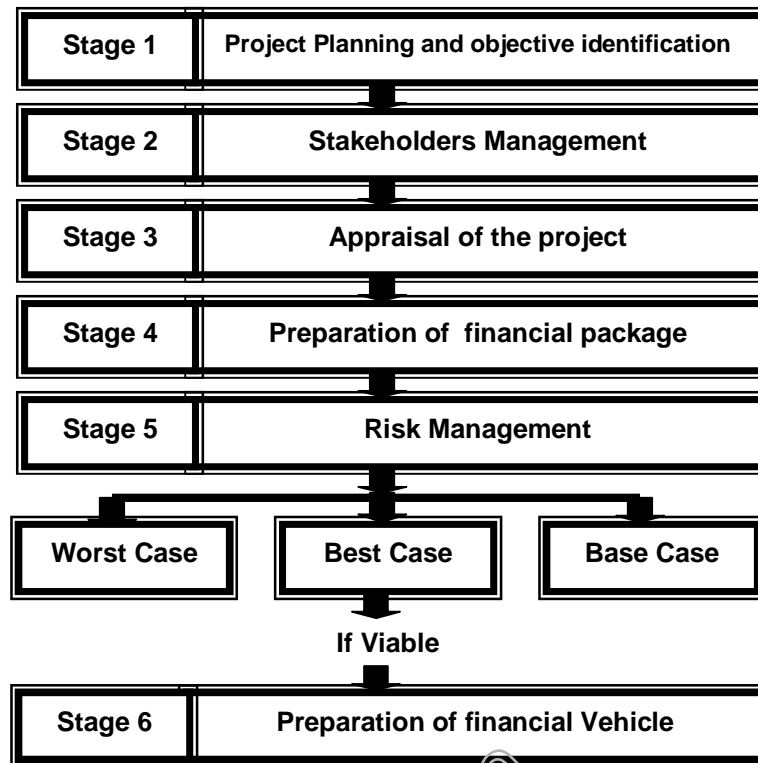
Stage 1
Project Planning and objective identification

Stage 2
Stakeholders Management

Stage 3
Appraisal of the project

Stage 4
Preparation of financial package

Stage 5
Risk Management

Worst Case

Best Case

Base Case

If Viable

Stage 6
Preparation of financial Vehicle